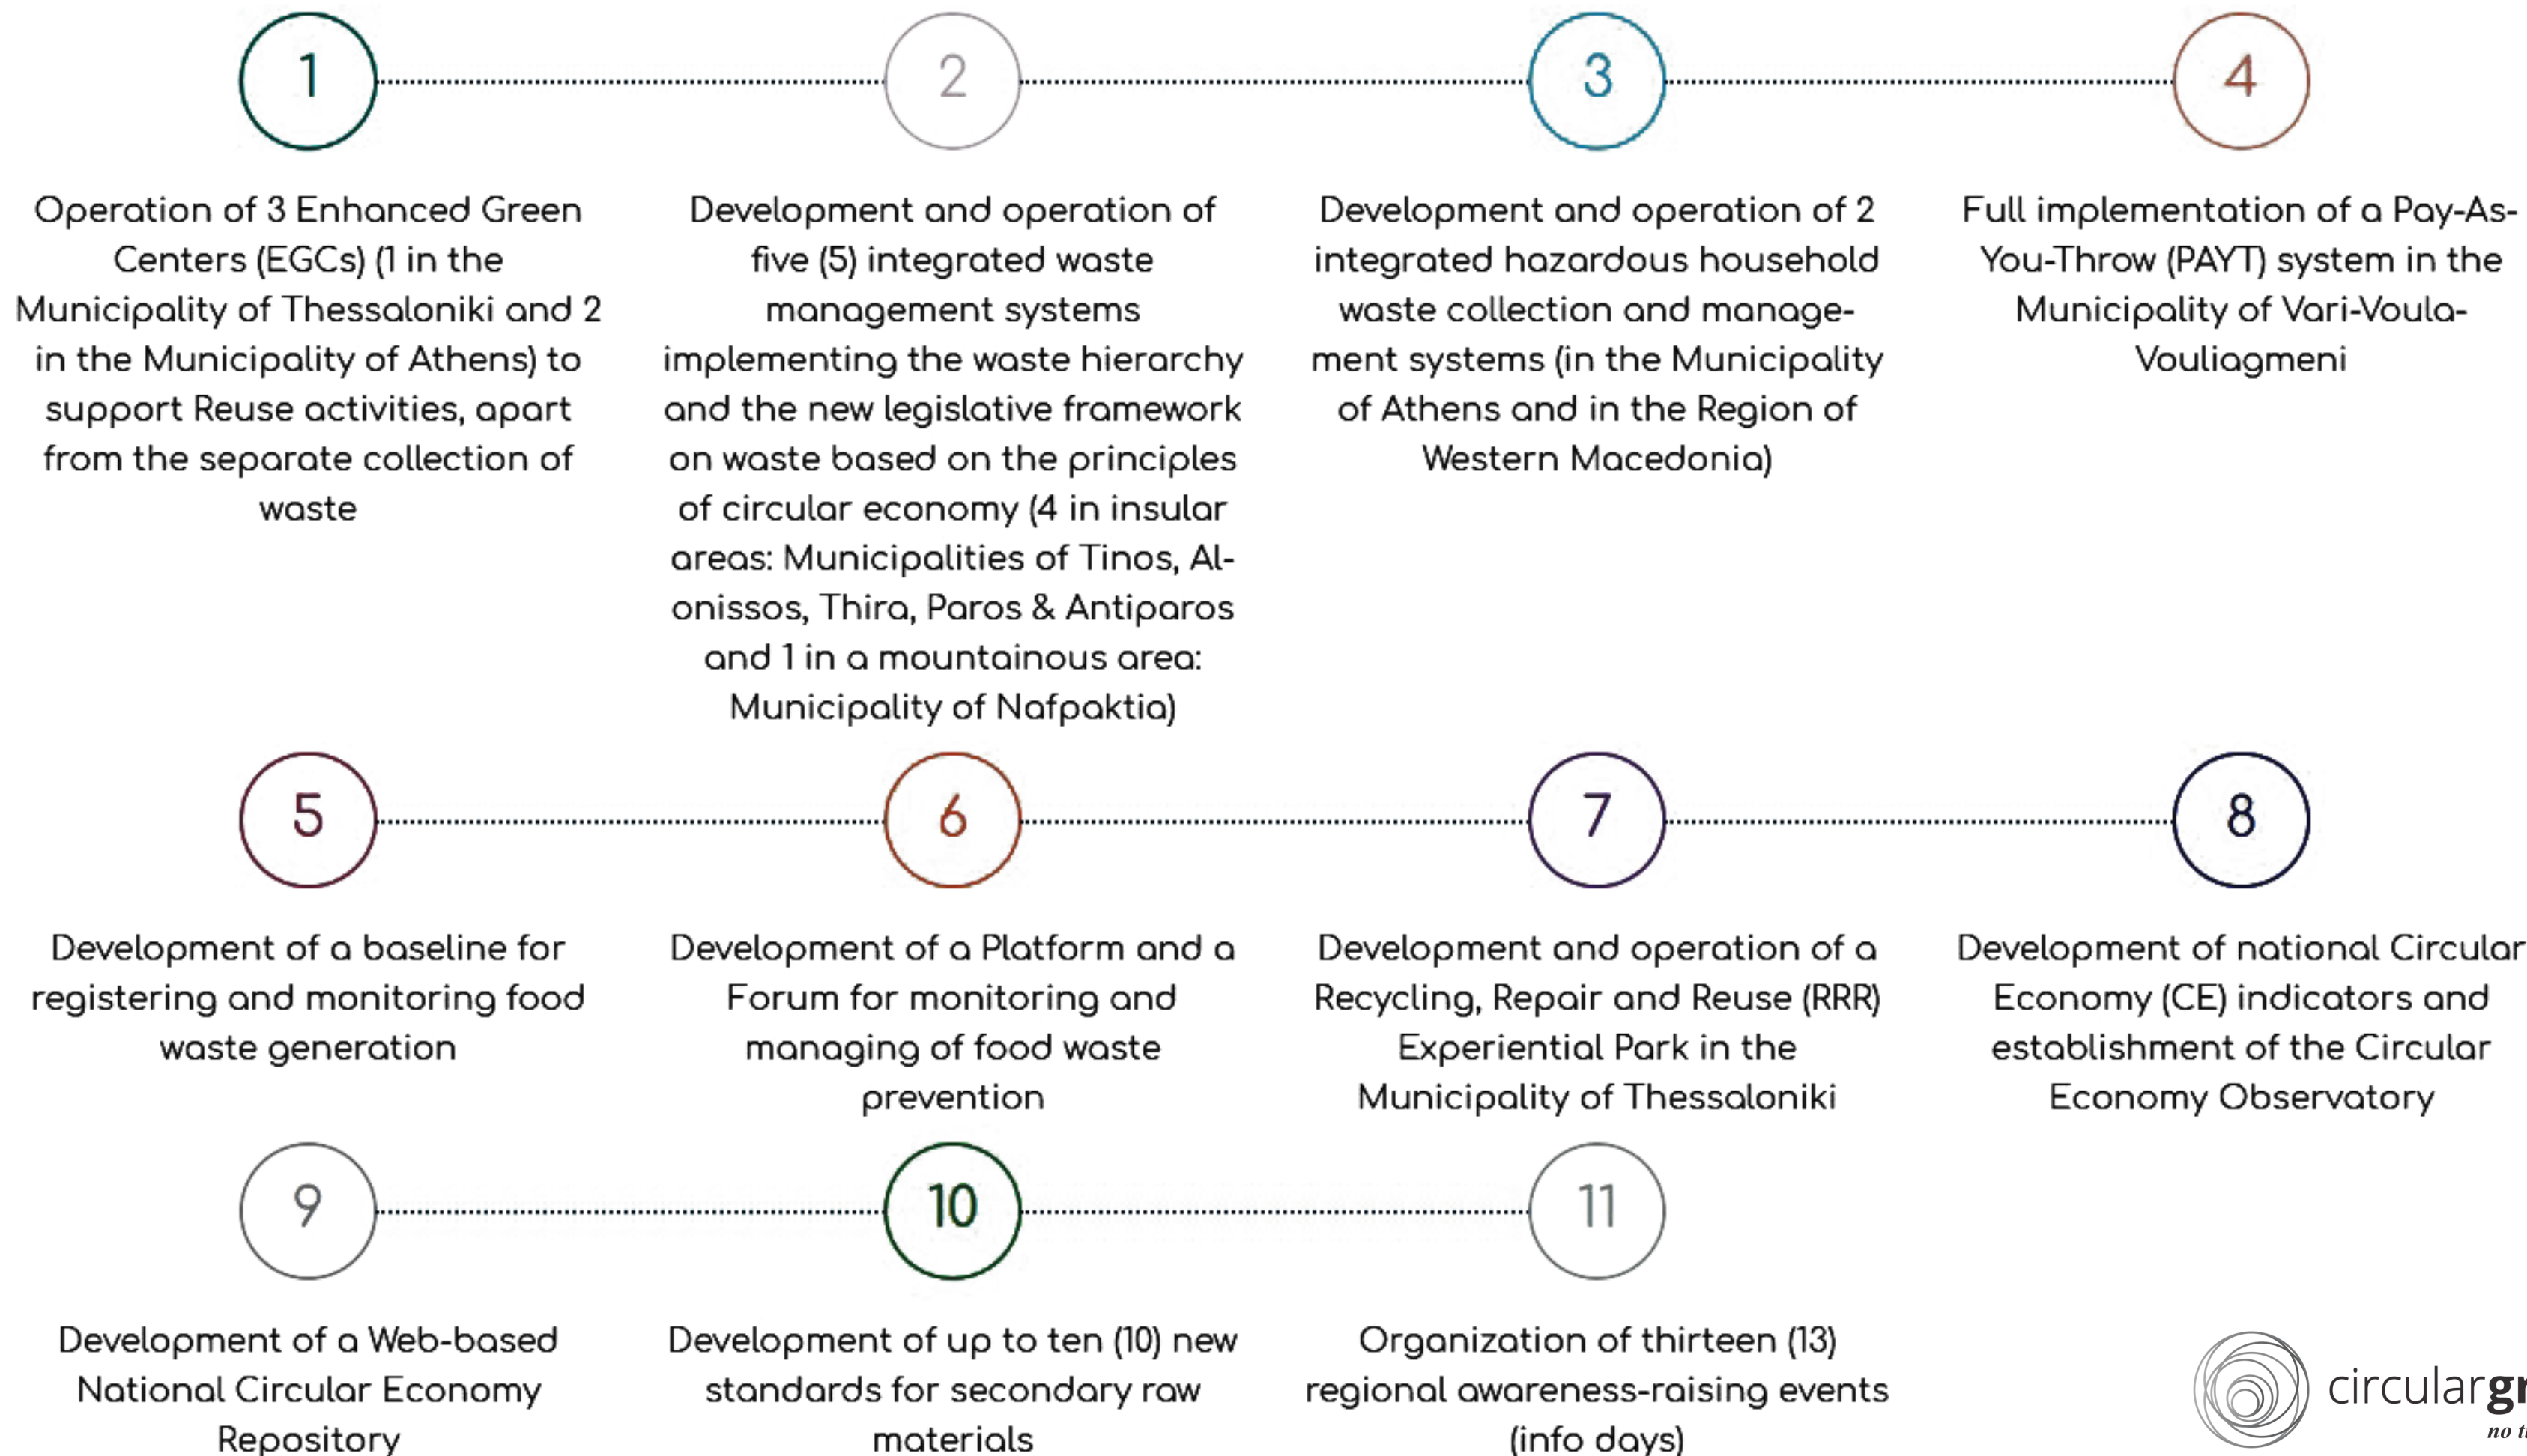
1

Operation of 3 Enhanced Green Centers (EGCs) (1 in the Municipality of Thessaloniki and 2 in the Municipality of Athens) to support Reuse activities, apart from the separate collection of waste

2

Development and operation of five (5) integrated waste management systems implementing the waste hierarchy and the new legislative framework on waste based on the principles of circular economy (4 in insular areas: Municipalities of Tinos, Alonissos, Thira, Paros & Antiparos and 1 in a mountainous area: Municipality of Nafpaktia)

3

Development and operation of 2 integrated hazardous household waste collection and management systems (in the Municipality of Athens and in the Region of Western Macedonia)

4

Full implementation of a Pay-As-You-Throw (PAYT) system in the Municipality of Vari-Voula-Vouliagmeni

5

Development of a baseline for registering and monitoring food waste generation

6

Development of a Platform and a Forum for monitoring and managing of food waste prevention

7

Development and operation of a Recycling, Repair and Reuse (RRR) Experiential Park in the Municipality of Thessaloniki

8

Development of national Circular Economy (CE) indicators and establishment of the Circular Economy Observatory

9

Development of a Web-based National Circular Economy Repository

10

Development of up to ten (10) new standards for secondary raw materials

11

Organization of thirteen (13) regional awareness-raising events (info days)

circulargr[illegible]
no t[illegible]